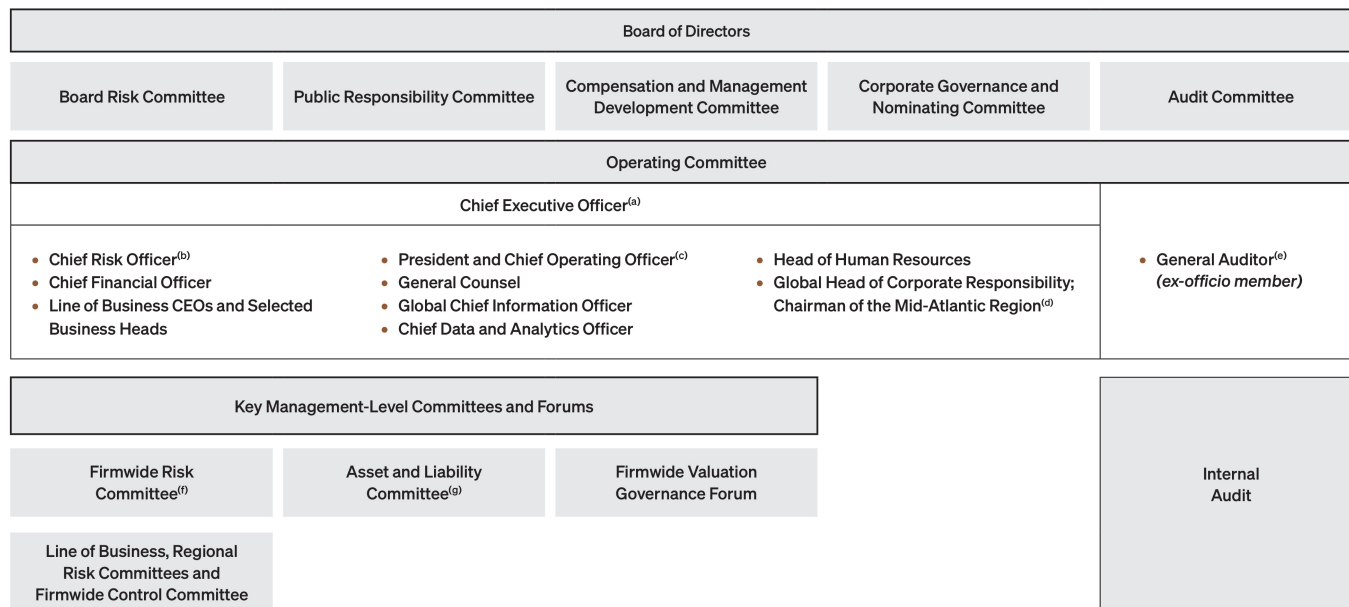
Board of Directors

Board Risk Committee

Public Responsibility Committee

Compensation and Management Development Committee

Corporate Governance and Nominating Committee

Audit Committee

Operating Committee

Chief Executive Officer$^{(a)}$

- Chief Risk Officer$^{(b)}$
- Chief Financial Officer
- Line of Business CEOs and Selected Business Heads

- President and Chief Operating Officer$^{(c)}$
- General Counsel
- Global Chief Information Officer
- Chief Data and Analytics Officer

- Head of Human Resources
- Global Head of Corporate Responsibility; Chairman of the Mid-Atlantic Region$^{(d)}$

- General Auditor$^{(e)}$ *(ex-officio member)*

Key Management-Level Committees and Forums

Firmwide Risk Committee$^{(f)}$

Asset and Liability Committee$^{(g)}$

Firmwide Valuation Governance Forum

Line of Business, Regional Risk Committees and Firmwide Control Committee

Internal Audit